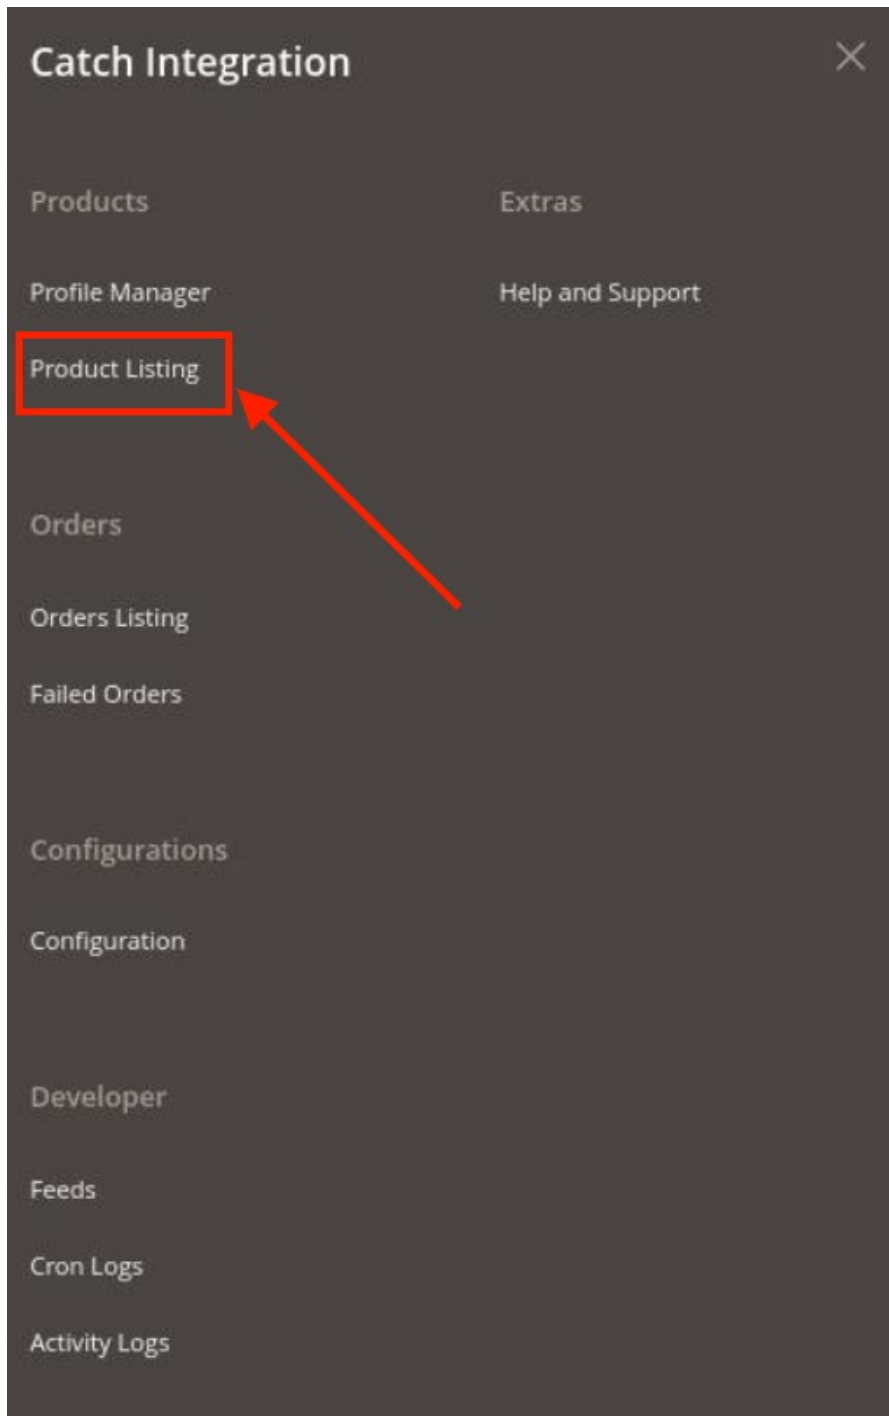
Catch Integration

Products

Profile Manager

Product Listing

Orders

Orders Listing

Failed Orders

Configurations

Configuration

Developer

Feeds

Cron Logs

Activity Logs

Extras

Help and Support